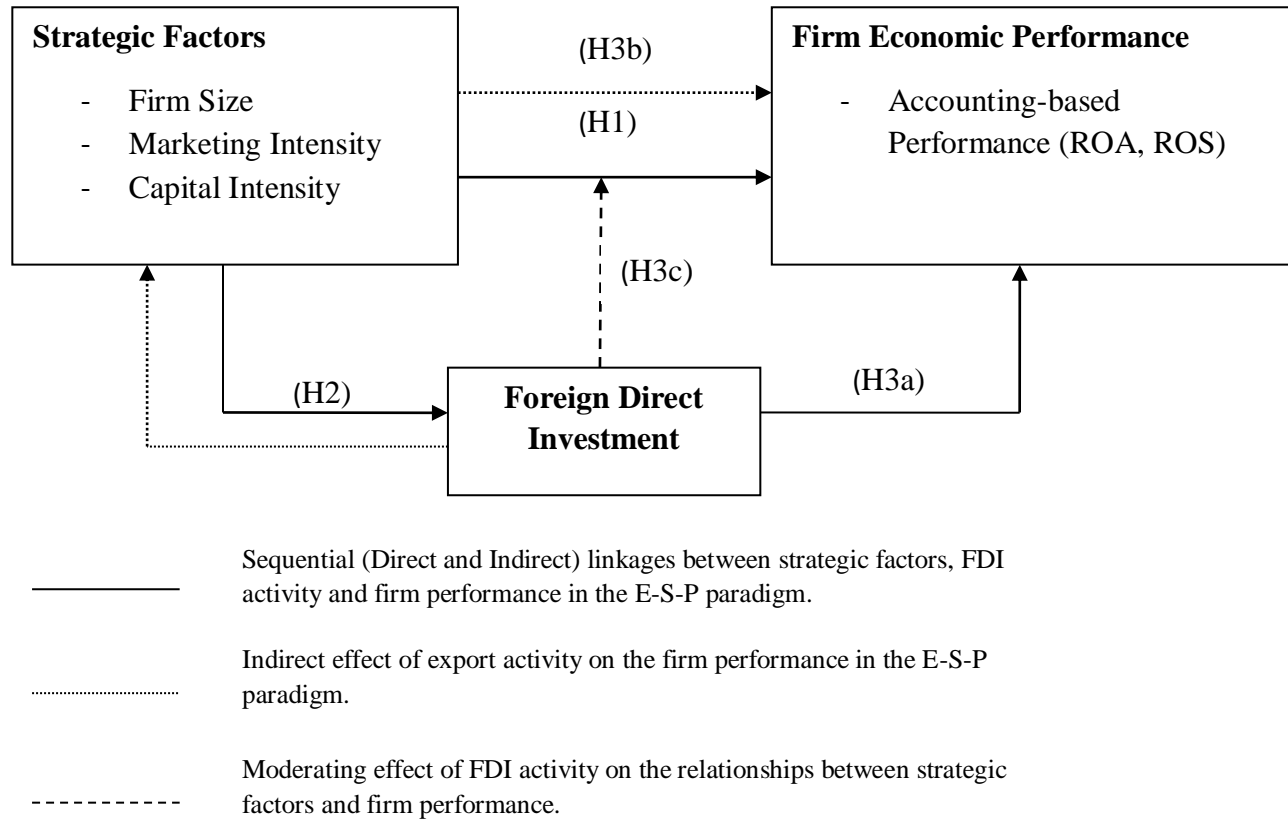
**Strategic Factors**

- Firm Size
- Marketing Intensity
- Capital Intensity

(H3b)

(H1)

**Firm Economic Performance**

- Accounting-based Performance (ROA, ROS)

(H3c)

(H2)

**Foreign Direct Investment**

(H3a)

Sequential (Direct and Indirect) linkages between strategic factors, FDI activity and firm performance in the E-S-P paradigm.

Indirect effect of export activity on the firm performance in the E-S-P paradigm.

Moderating effect of FDI activity on the relationships between strategic factors and firm performance.